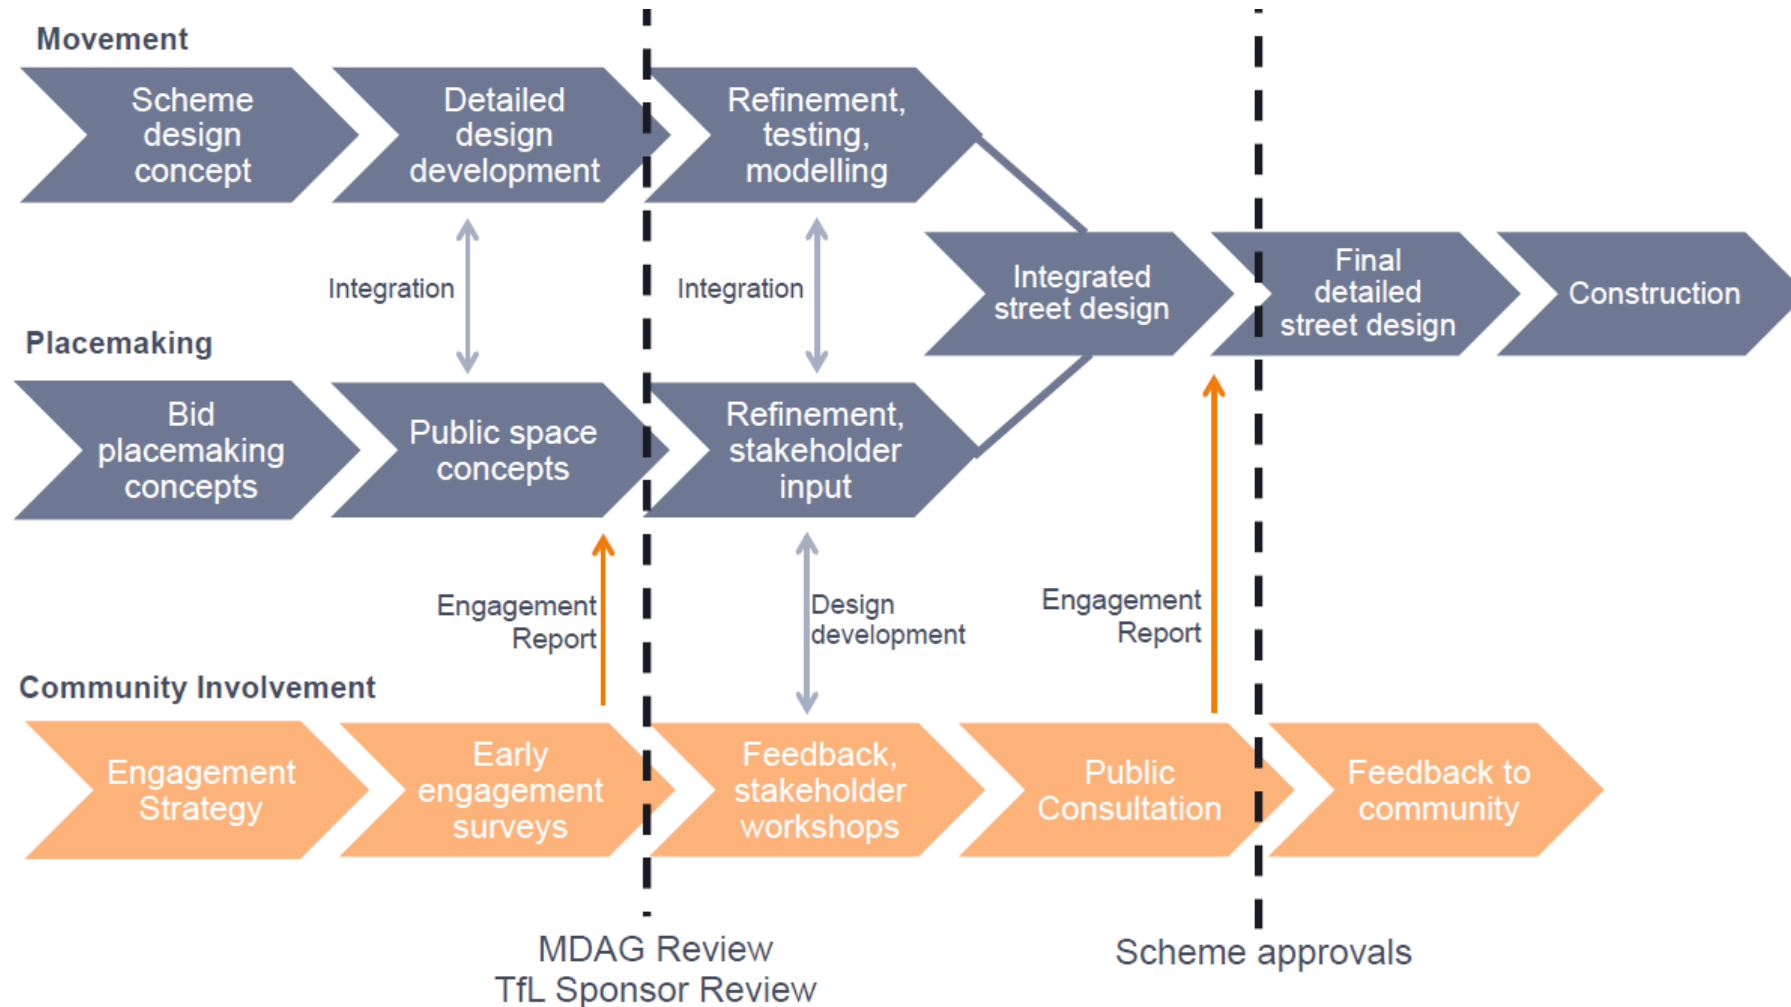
Movement

Scheme design concept

Detailed design development

Refinement, testing, modelling

Integration

Integration

Integrated street design

Final detailed street design

Construction

Placemaking

Bid placemaking concepts

Public space concepts

Refinement, stakeholder input

Engagement Report

Design development

Engagement Report

Community Involvement

Engagement Strategy

Early engagement surveys

Feedback, stakeholder workshops

Public Consultation

Feedback to community

MDAG Review
TfL Sponsor Review

Scheme approvals